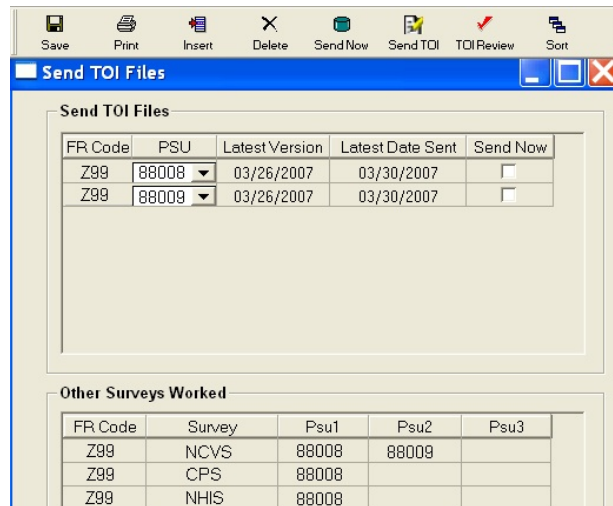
Save Print Insert Delete Send Now Send TOI TOI Review Sort

Send TOI Files

Send TOI Files

| FR Code | PSU | Latest Version | Latest Date Sent | Send Now |
|---|---|---|---|---|
| Z99 | 88008 | 03/26/2007 | 03/30/2007 | |
| Z99 | 88009 | 03/26/2007 | 03/30/2007 | |

Other Surveys Worked

| FR Code | Survey | Psu1 | Psu2 | Psu3 |
|---|---|---|---|---|
| Z99 | NCVS | 88008 | 88009 | |
| Z99 | CPS | 88008 | | |
| Z99 | NHIS | 88008 | | |